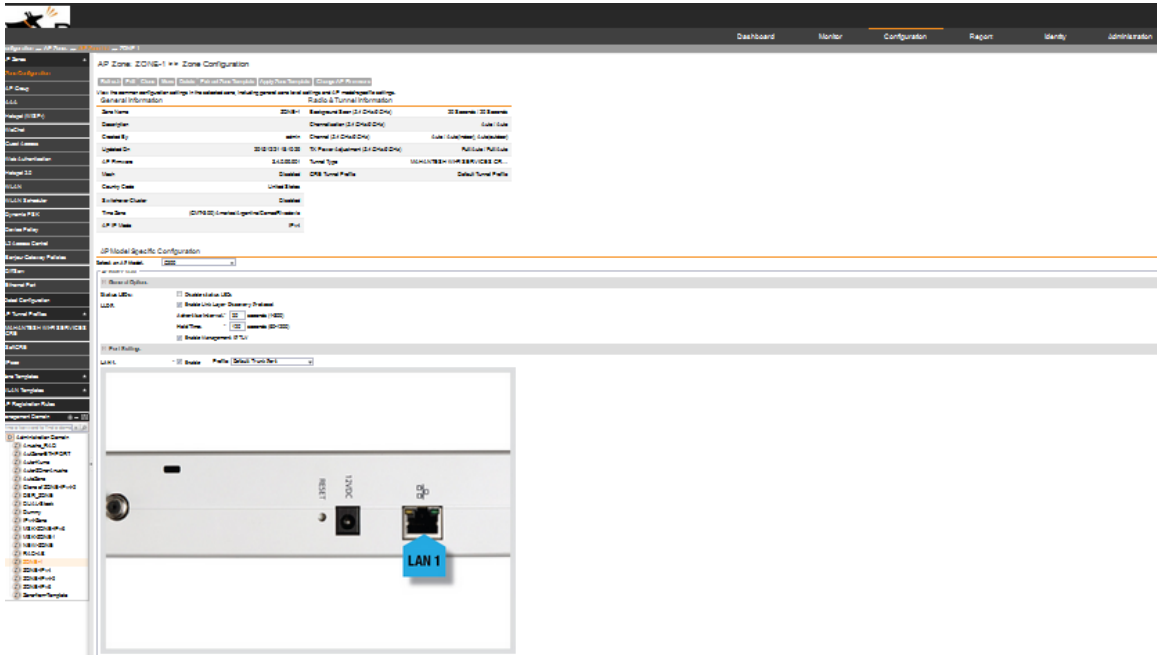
Dashboard Monitor Configuration Report Identity Administration

AP Zone: ZONE-1 >> Zone Configuration

Refresh Edit Clone Move Delete Extract Zone Template Apply Zone Template Change AP Firmware

General Information

| Zone Name | ZONE-1 |
|---|---|
| Description | |
| Created By | admin |
| Updated On | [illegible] |
| AP Firmware | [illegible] |
| Mesh | Disabled |
| Country Code | United States |
| Subnet Cluster | Disabled |
| Time Zone | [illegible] |
| AP IP Mode | IPv4 |

Radio & Tunnel Information

| Background Scan (2.4 GHz/5 GHz) | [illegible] |
|---|---|
| Channelization (2.4 GHz/5 GHz) | Auto / Auto |
| Channel (2.4 GHz/5 GHz) | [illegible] |
| TX Power Adjustment (2.4 GHz/5 GHz) | Full/Auto / Full/Auto |
| Tunnel Type | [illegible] |
| CRS Tunnel Profile | Default Tunnel Profile |

AP Model Specific Configuration

Select an AP Model: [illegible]

General Options

Status LEDs: Disable status LEDs

LLDP: Enable Link Layer Discovery Protocol

Advertise Interval: 30 seconds (1-300)

Hold Time: 120 seconds (60-1200)

Enable Management IP TLV

Port Settings

LAN 1: Enable Profile: Default Trunk Port

RESET 12VDC

LAN 1

AP Zones
Zone Configuration
AP Group
AAA
Hotspot (WISPr)
WeChat
Guest Access
Web Authentication
Hotspot 2.0
WLAN
WLAN Scheduler
Dynamic PSK
Device Policy
L2 Access Control
Bonjour Gateway Policies
DiffServ
Ethernet Port
Global Configuration
AP Tunnel Profiles
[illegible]
SoftGRE
IPsec
Zone Templates
WLAN Templates
AP Registration Rules
Management Domain
Administration Domain
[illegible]
ZONE-1